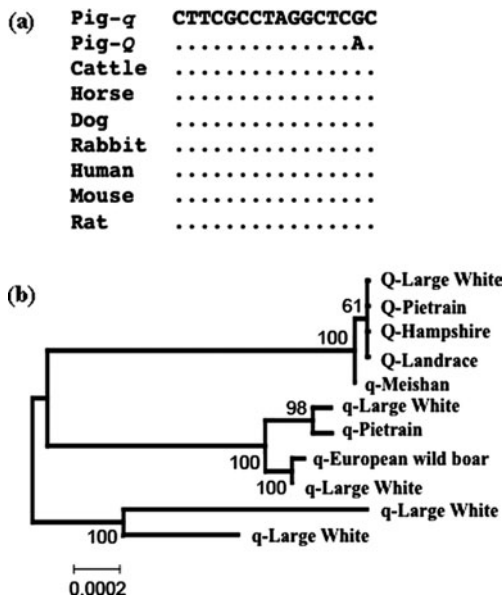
(a)

Pig-$q$ CTTCGCCTAGGCTCGC
Pig-$Q$ ...............A.
Cattle ................
Horse ................
Dog ................
Rabbit ................
Human ................
Mouse ................
Rat ................

(b)

Q-Large White
61
Q-Pietrain
Q-Hampshire
100
Q-Landrace
q-Meishan
98
q-Large White
q-Pietrain
100
q-European wild boar
100
q-Large White
q-Large White
100
q-Large White
0.0002